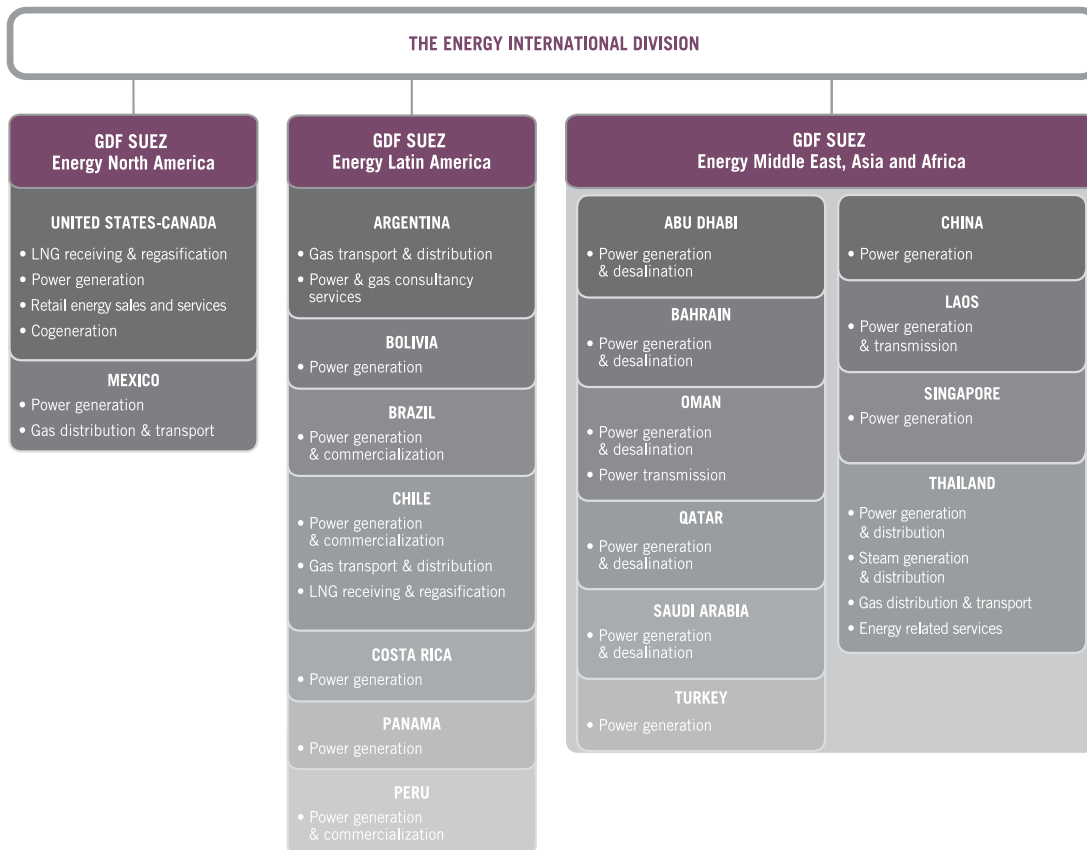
THE ENERGY INTERNATIONAL DIVISION

GDF SUEZ
Energy North America

UNITED STATES-CANADA
• LNG receiving & regasification
• Power generation
• Retail energy sales and services
• Cogeneration

MEXICO
• Power generation
• Gas distribution & transport

GDF SUEZ
Energy Latin America

ARGENTINA
• Gas transport & distribution
• Power & gas consultancy services

BOLIVIA
• Power generation

BRAZIL
• Power generation & commercialization

CHILE
• Power generation & commercialization
• Gas transport & distribution
• LNG receiving & regasification

COSTA RICA
• Power generation

PANAMA
• Power generation

PERU
• Power generation & commercialization

GDF SUEZ
Energy Middle East, Asia and Africa

ABU DHABI
• Power generation & desalination

BAHRAIN
• Power generation & desalination

OMAN
• Power generation & desalination
• Power transmission

QATAR
• Power generation & desalination

SAUDI ARABIA
• Power generation & desalination

TURKEY
• Power generation

CHINA
• Power generation

LAOS
• Power generation & transmission

SINGAPORE
• Power generation

THAILAND
• Power generation & distribution
• Steam generation & distribution
• Gas distribution & transport
• Energy related services